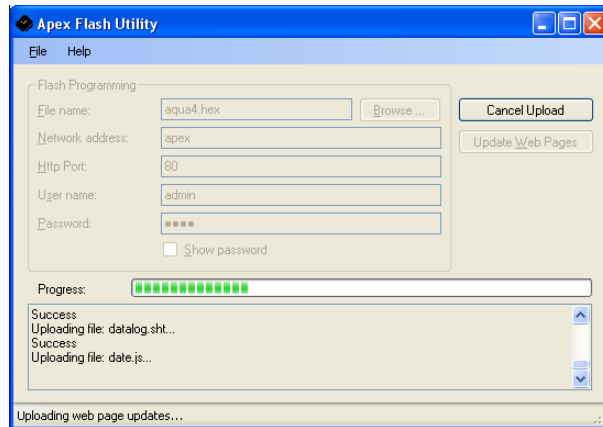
Apex Flash Utility

File Help

Flash Programming

File name: aqua4.hex Browse ...

Network address: apex

Http Port: 80

User name: admin

Password: ••••

Show password

Cancel Upload

Update Web Pages

Progress:

Success
Uploading file: datalog.sht...
Success
Uploading file: date.js...

Uploading web page updates...